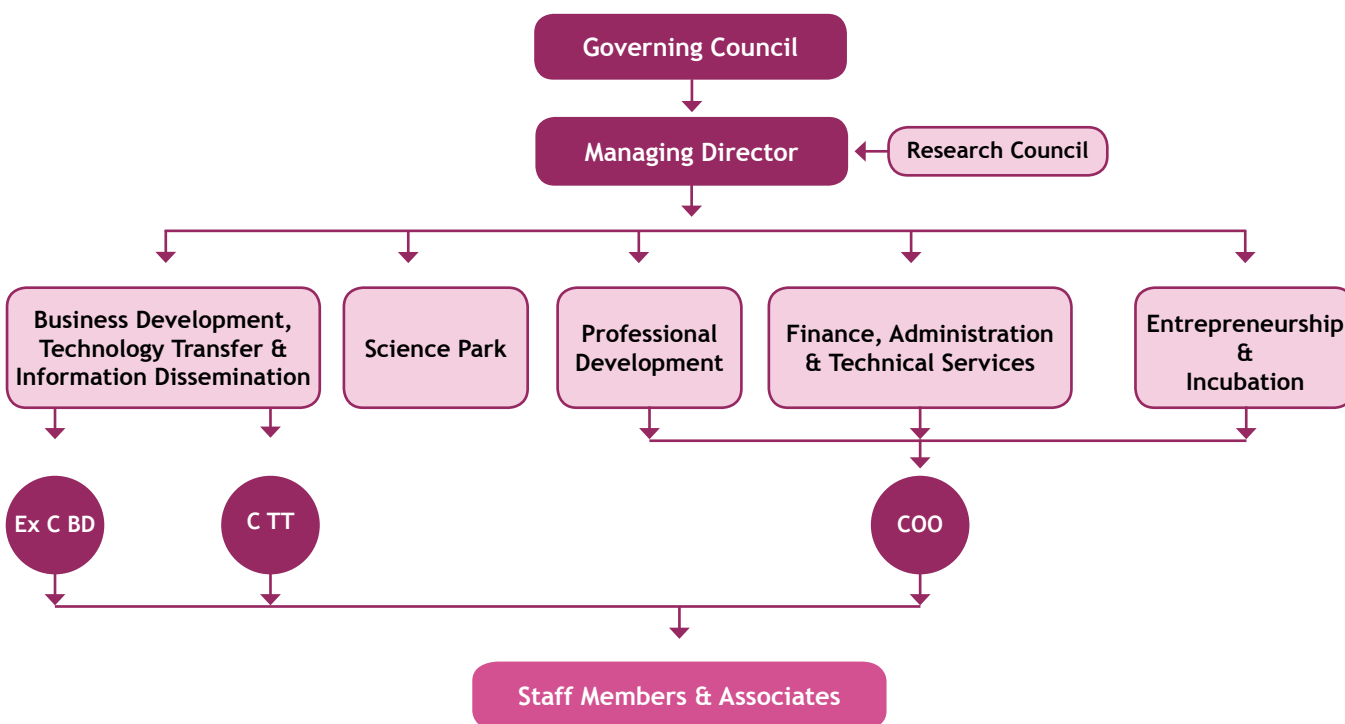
Governing Council

Managing Director

Research Council

Business Development, Technology Transfer & Information Dissemination

Science Park

Professional Development

Finance, Administration & Technical Services

Entrepreneurship & Incubation

Ex C BD

C TT

COO

Staff Members & Associates